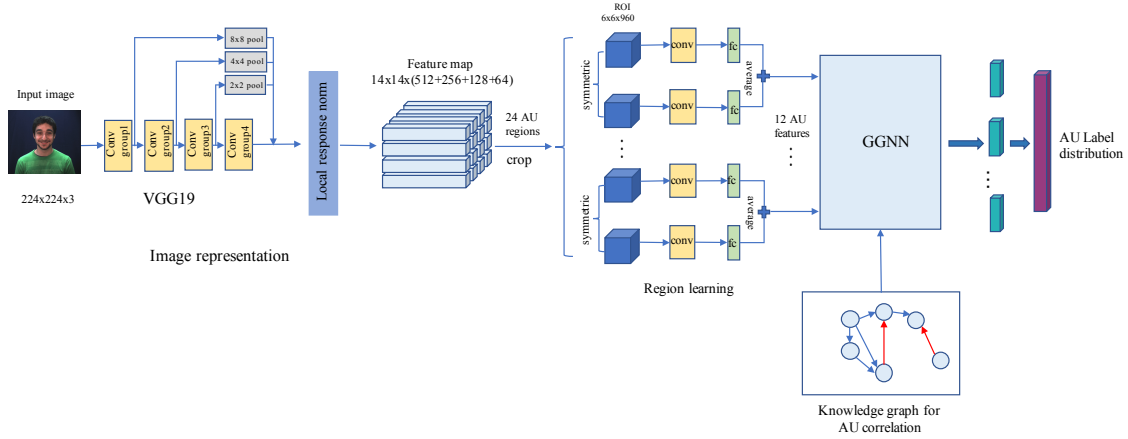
Input image

224x224x3

Conv group1

Conv group2

Conv group3

Conv group4

8x8 pool

4x4 pool

2x2 pool

VGG19

Local response norm

Image representation

Feature map
14x14x(512+256+128+64)

24 AU regions

crop

ROI
6x6x960

symmetric

conv

fc

average

conv

fc

symmetric

conv

fc

average

conv

fc

Region learning

12 AU features

GGNN

AU Label distribution

Knowledge graph for AU correlation